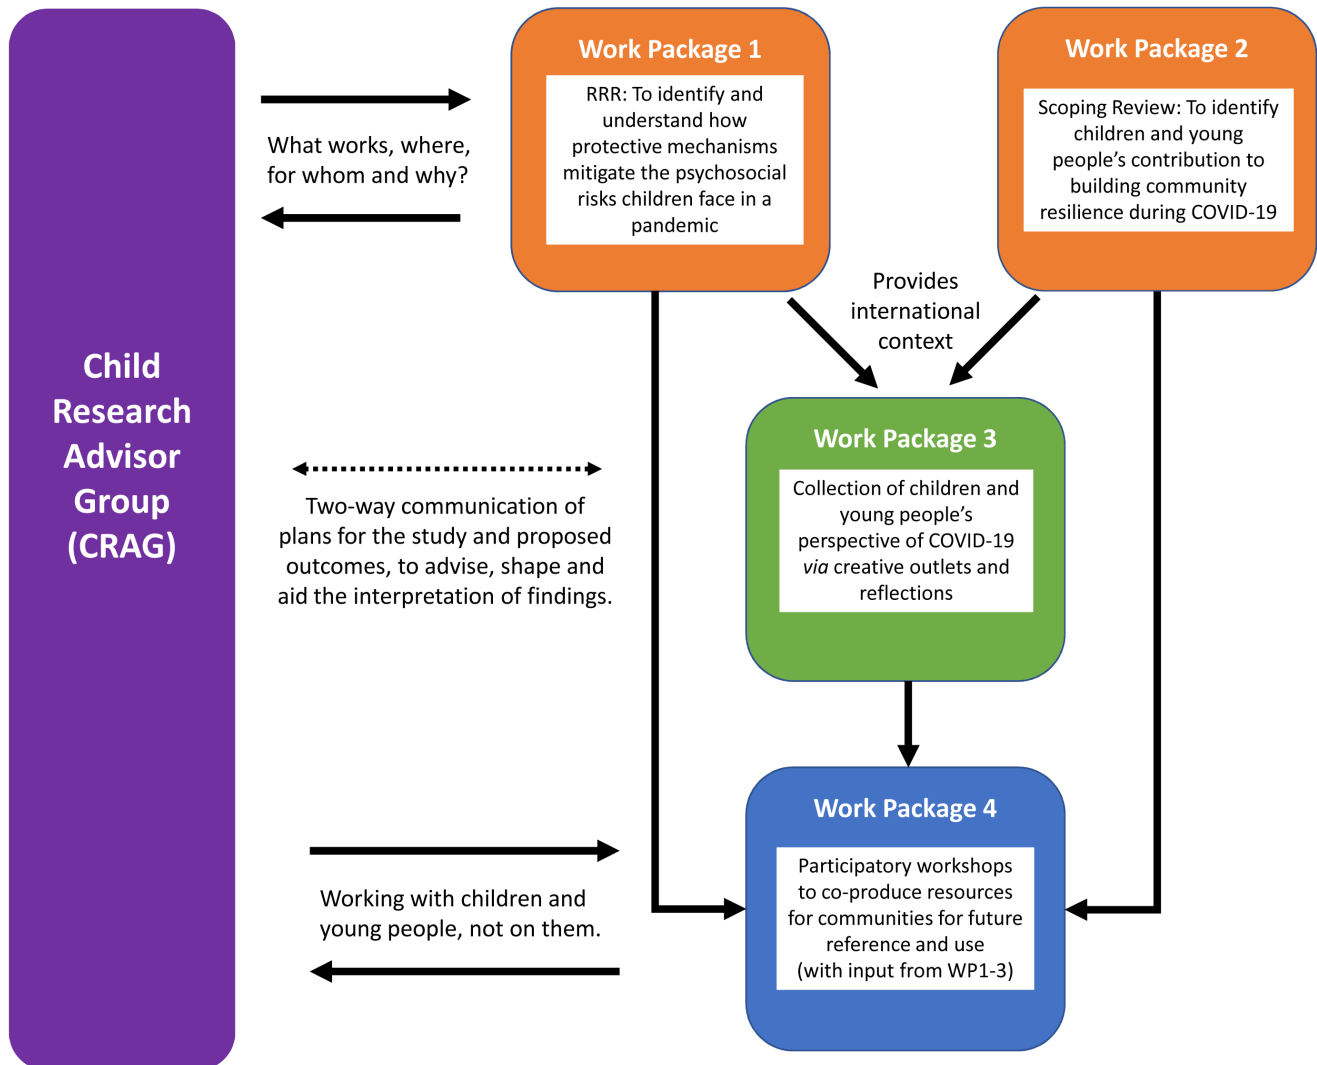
Child Research Advisor Group (CRAG)

What works, where, for whom and why?

Work Package 1

RRR: To identify and understand how protective mechanisms mitigate the psychosocial risks children face in a pandemic

Work Package 2

Scoping Review: To identify children and young people's contribution to building community resilience during COVID-19

Provides international context

Two-way communication of plans for the study and proposed outcomes, to advise, shape and aid the interpretation of findings.

Work Package 3

Collection of children and young people's perspective of COVID-19 *via* creative outlets and reflections

Working with children and young people, not on them.

Work Package 4

Participatory workshops to co-produce resources for communities for future reference and use (with input from WP1-3)